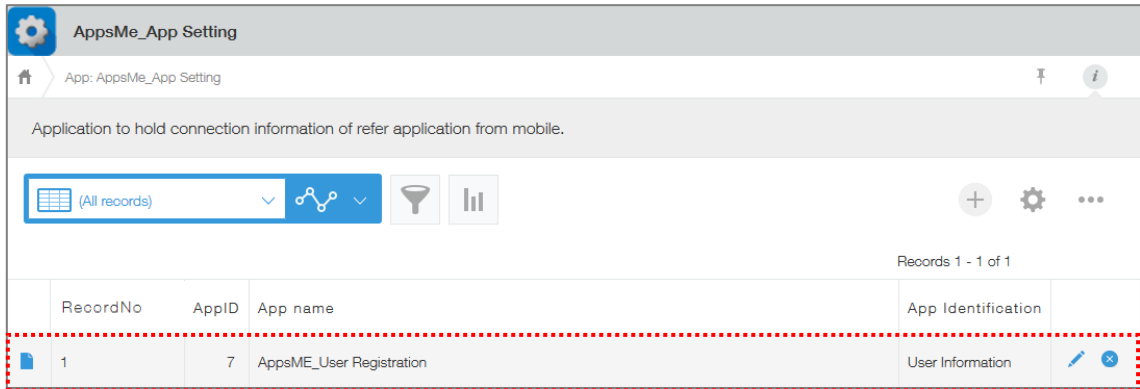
AppsMe_App Setting

App: AppsMe_App Setting

Application to hold connection information of refer application from mobile.

(All records)

Records 1 - 1 of 1

| RecordNo | AppID | App name | App Identification |
|---|---|---|---|
| 1 | 7 | AppsME_User Registration | User Information |